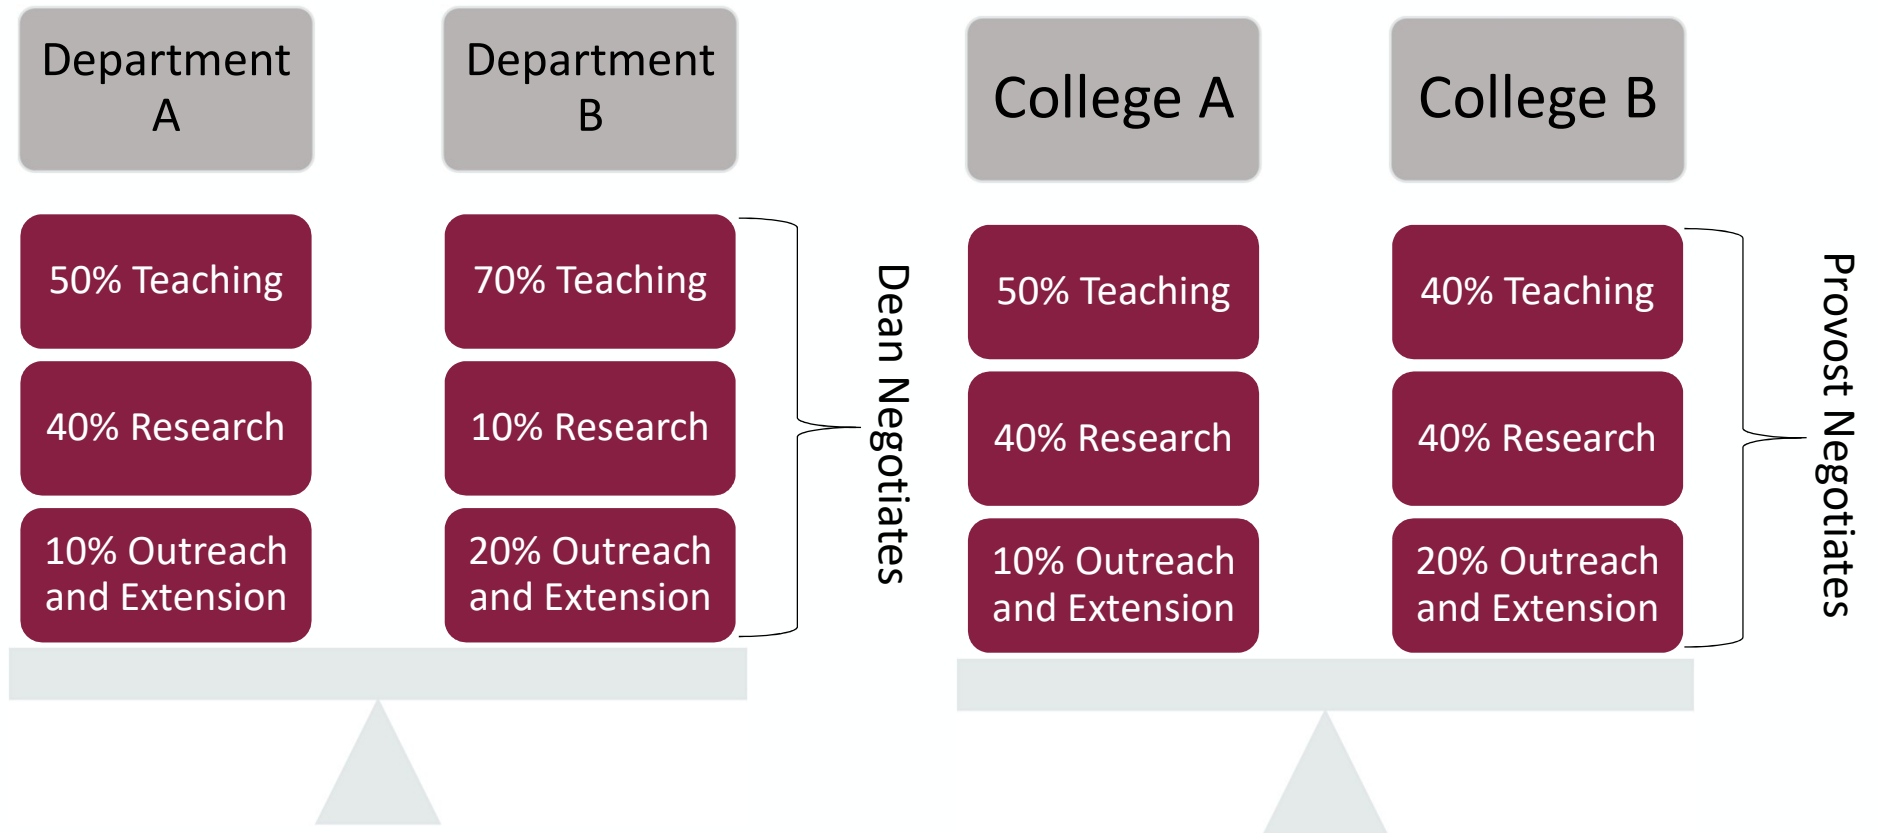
Department A

50% Teaching

40% Research

10% Outreach and Extension

Department B

70% Teaching

10% Research

20% Outreach and Extension

Dean Negotiates

College A

50% Teaching

40% Research

10% Outreach and Extension

College B

40% Teaching

40% Research

20% Outreach and Extension

Provost Negotiates